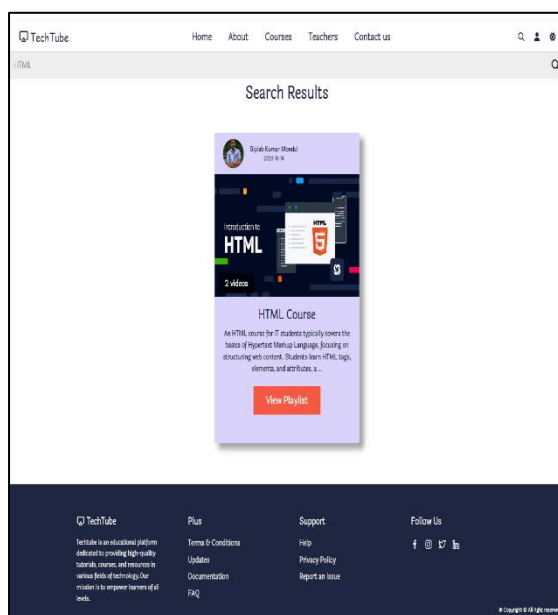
TechTube

Home About Courses Teachers Contact us

HTML

Search Results

Biplab Kumar Mondal
2023-11-14

Introduction to
HTML

HTML
5

2 videos

HTML Course

An HTML course for IT students typically covers the basics of Hypertext Markup Language, focusing on structuring web content. Students learn HTML tags, elements, and attributes, a...

View Playlist

TechTube

Techtube is an educational platform dedicated to providing high-quality tutorials, courses, and resources in various fields of technology. Our mission is to empower learners of all levels.

Plus

Terms & Conditions

Updates

Documentation

FAQ

Support

Help

Privacy Policy

Report an issue

Follow Us

© Copyright © All rights reserv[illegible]